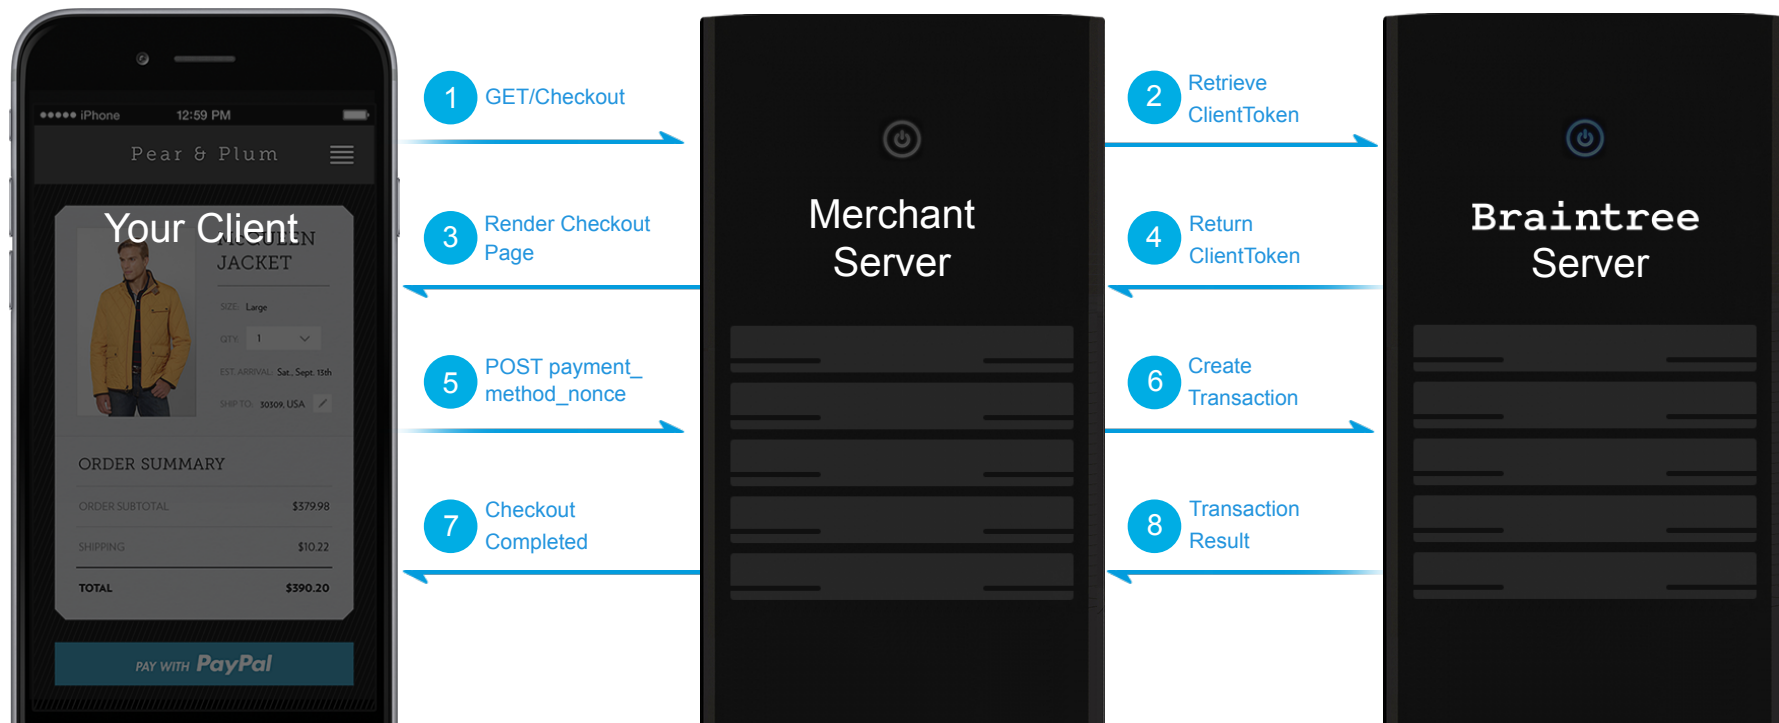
●●●●● iPhone 12:59 PM

Pear & Plum

Your Client

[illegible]N JACKET

SIZE: Large

QTY: 1

EST. ARRIVAL: Sat., Sept. 13th

SHIP TO: 50309, USA

ORDER SUMMARY

| ORDER SUBTOTAL | $379.98 |
|---|---|
| SHIPPING | $10.22 |
| TOTAL | $390.20 |

PAY WITH PayPal

1 GET/Checkout

3 Render Checkout Page

5 POST payment_ method_nonce

7 Checkout Completed

Merchant Server

2 Retrieve ClientToken

4 Return ClientToken

6 Create Transaction

8 Transaction Result

Braintree Server